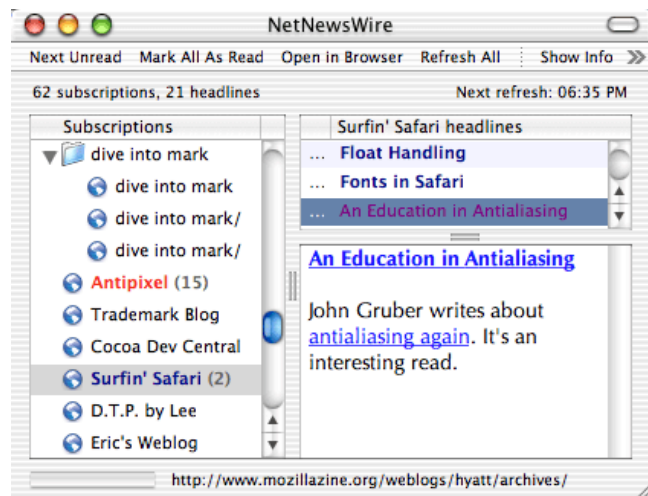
NetNewsWire

Next Unread Mark All As Read Open in Browser Refresh All Show Info

62 subscriptions, 21 headlines

Next refresh: 06:35 PM

Subscriptions

dive into mark
dive into mark
dive into mark/
dive into mark/
Antipixel (15)
Trademark Blog
Cocoa Dev Central
Surfin' Safari (2)
D.T.P. by Lee
Eric's Weblog

Surfin' Safari headlines

... Float Handling
... Fonts in Safari
... An Education in Antialiasing

An Education in Antialiasing

John Gruber writes about antialiasing again. It's an interesting read.

http://www.mozillazine.org/weblogs/hyatt/archives/